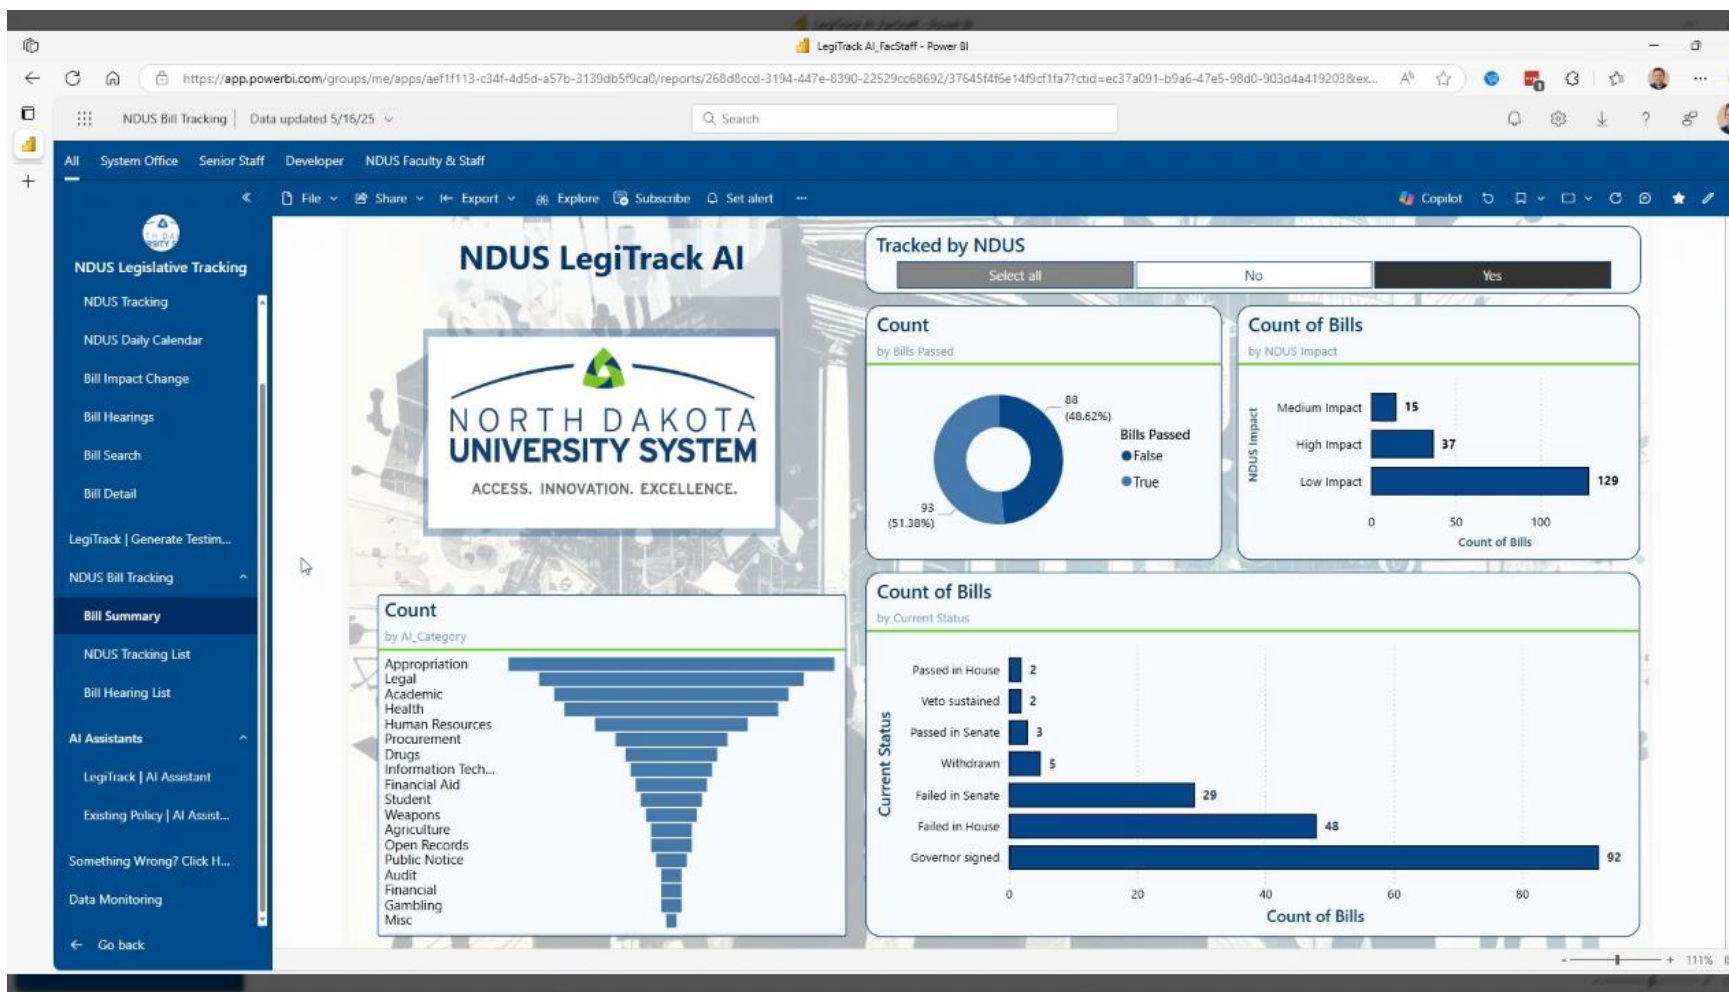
LegiTrack AI_FacStaff - Power BI

https://app.powerbi.com/groups/me/apps/aef1f113-c34f-4d5d-a57b-3139db5f9ca0/reports/268d8ccd-3194-447e-8390-22529cc68692/37645f4f6e14f9cf1fa77ctid=ec37a091-b9a6-47e5-98d0-903d4a419203&ex...

NDUS Bill Tracking | Data updated 5/16/25

Search

All System Office Senior Staff Developer NDUS Faculty & Staff

File Share Export Explore Subscribe Set alert ··· Copilot

NDUS Legislative Tracking
NDUS Tracking
NDUS Daily Calendar
Bill Impact Change
Bill Hearings
Bill Search
Bill Detail
LegiTrack | Generate Testim...
NDUS Bill Tracking
Bill Summary
NDUS Tracking List
Bill Hearing List
AI Assistants
LegiTrack | AI Assistant
Existing Policy | AI Assist...
Something Wrong? Click H...
Data Monitoring
Go back

NDUS LegiTrack AI

NORTH DAKOTA
UNIVERSITY SYSTEM
ACCESS. INNOVATION. EXCELLENCE.

Tracked by NDUS
Select all No Yes

Count
by Bills Passed
88 (48.62%)
93 (51.38%)
Bills Passed
False
True

Count of Bills
by NDUS Impact
NDUS Impact
Medium Impact 15
High Impact 37
Low Impact 129
0 50 100
Count of Bills

Count
by AI_Category
Appropriation
Legal
Academic
Health
Human Resources
Procurement
Drugs
Information Tech...
Financial Aid
Student
Weapons
Agriculture
Open Records
Public Notice
Audit
Financial
Gambling
Misc

Count of Bills
by Current Status
Current Status
Passed in House 2
Veto sustained 2
Passed in Senate 3
Withdrawn 5
Failed in Senate 29
Failed in House 48
Governor signed 92
0 20 40 60 80
Count of Bills

111%